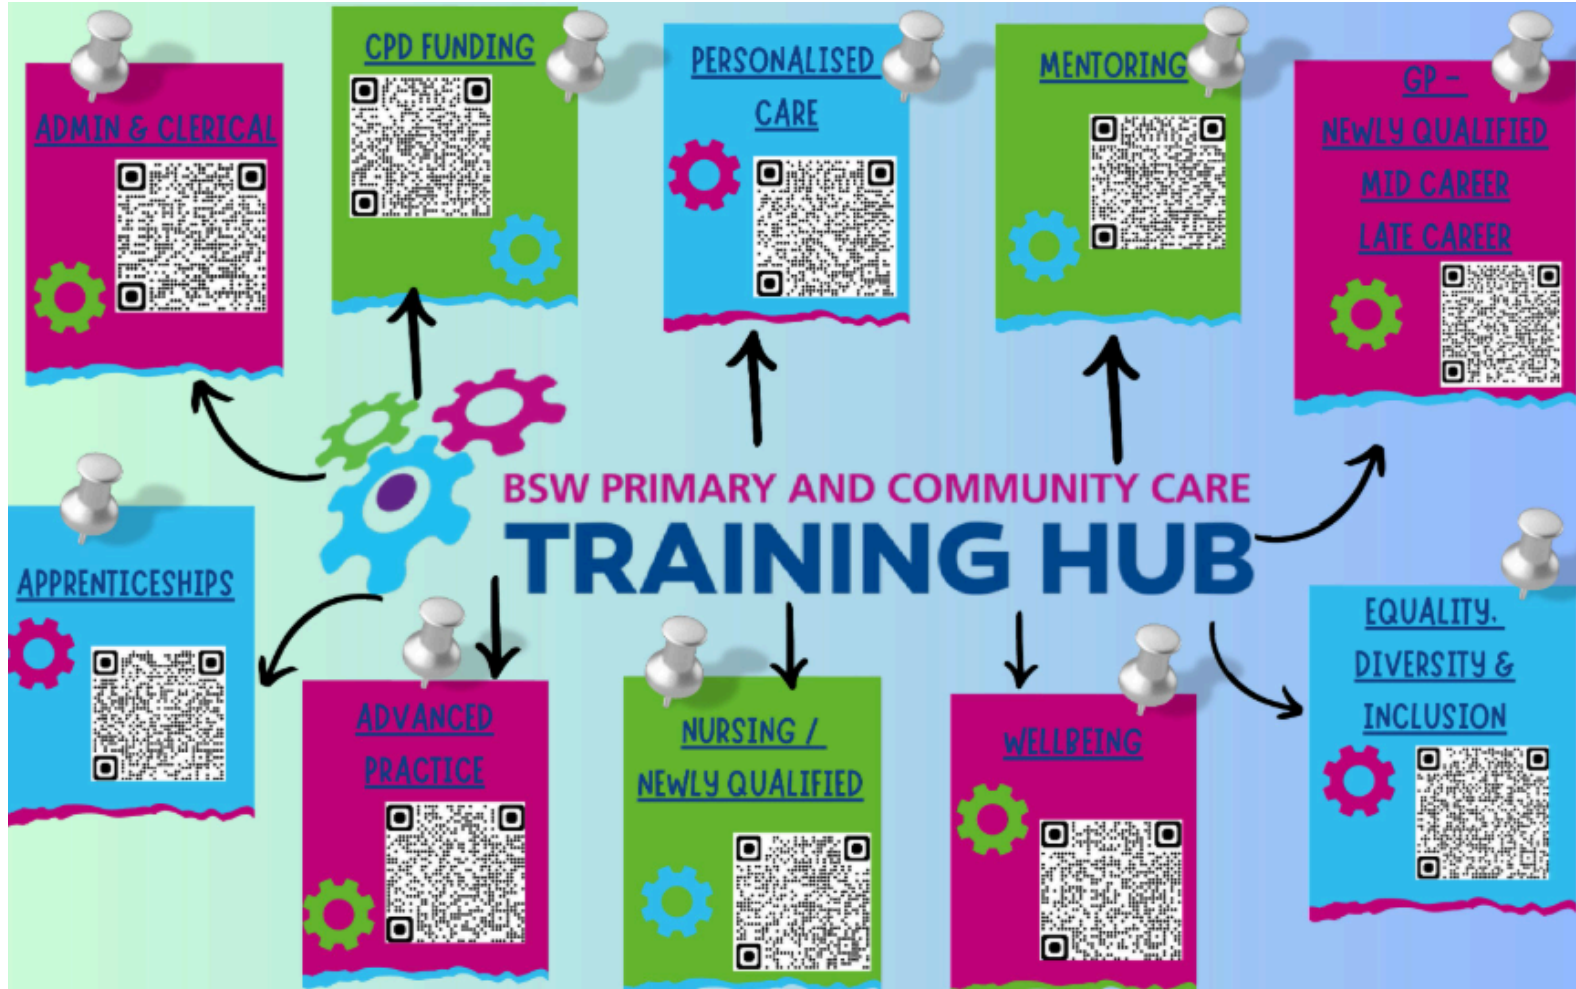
ADMIN & CLERICAL

CPD FUNDING

PERSONALISED CARE

MENTORING

GP - NEWLY QUALIFIED MID CAREER LATE CAREER

BSW PRIMARY AND COMMUNITY CARE
TRAINING HUB

APPRENTICESHIPS

ADVANCED PRACTICE

NURSING / NEWLY QUALIFIED

WELLBEING

EQUALITY, DIVERSITY & INCLUSION